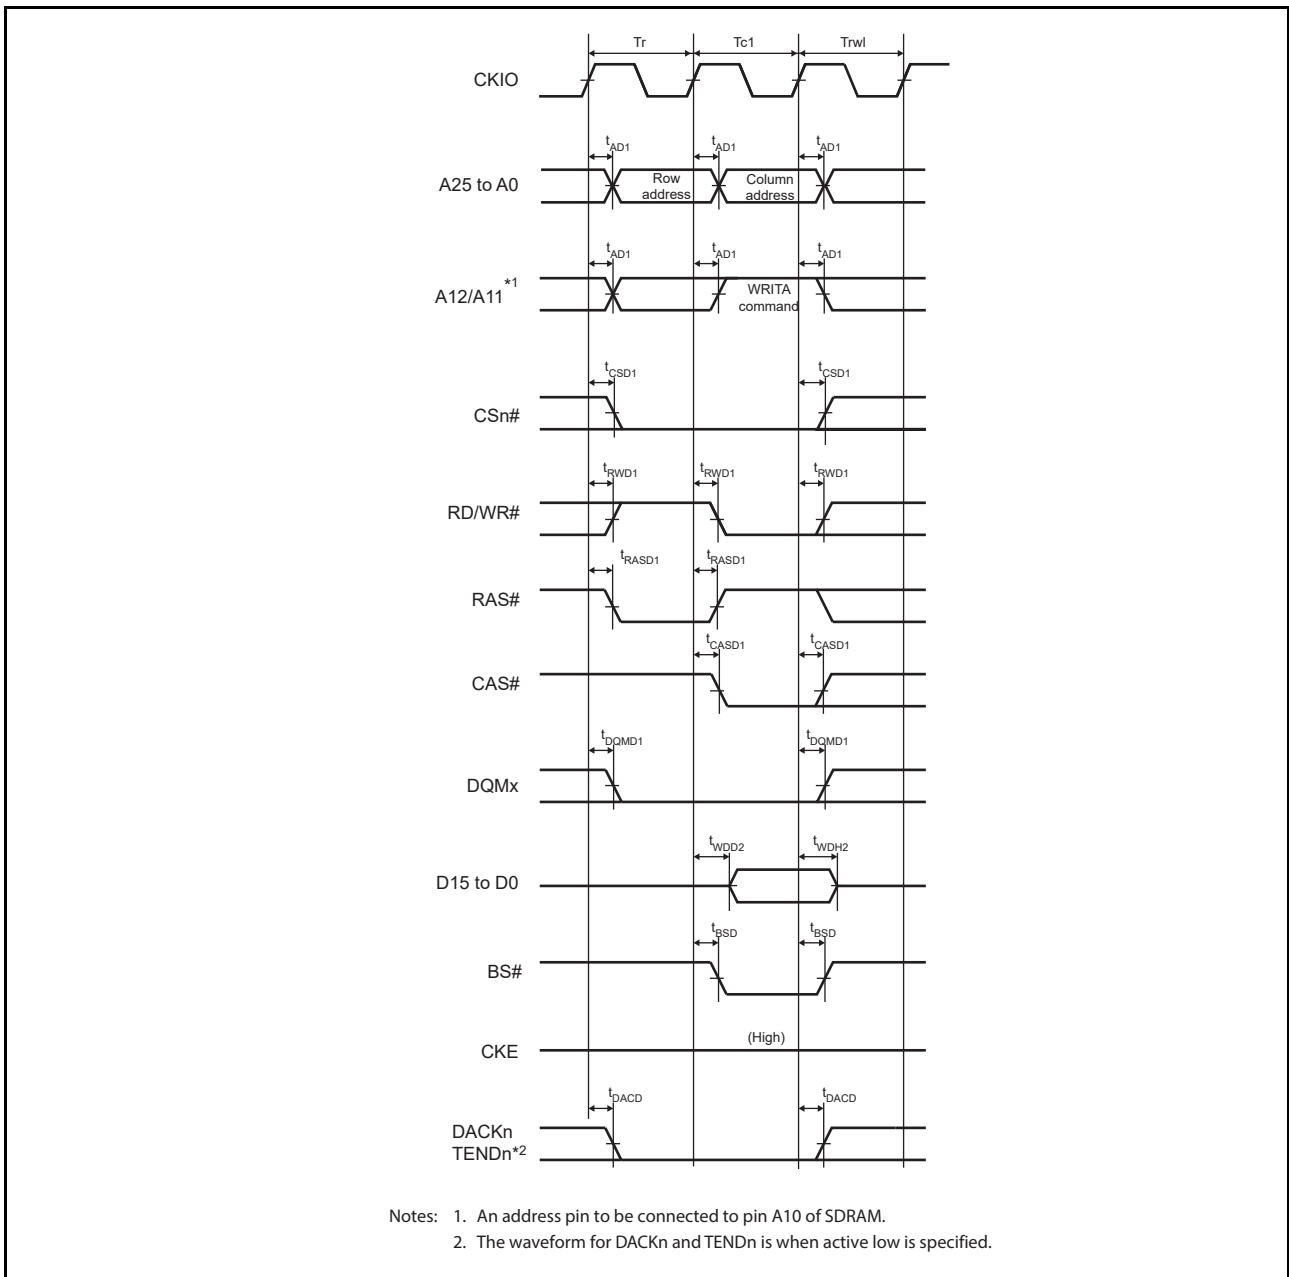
Tr

Tc1

Trwl

CKIO

$t_{AD1}$ $t_{AD1}$ $t_{AD1}$

A25 to A0

Row address

Column address

$t_{AD1}$ $t_{AD1}$ $t_{AD1}$

A12/A11$^{*1}$

WRITA command

$t_{CSD1}$ $t_{CSD1}$

CSn#

$t_{RWD1}$ $t_{RWD1}$ $t_{RWD1}$

RD/WR#

$t_{RASD1}$ $t_{RASD1}$

RAS#

$t_{CASD1}$ $t_{CASD1}$

CAS#

$t_{DQMD1}$ $t_{DQMD1}$

DQMx

$t_{WDD2}$ $t_{WDH2}$

D15 to D0

$t_{BSD}$ $t_{BSD}$

BS#

CKE

(High)

$t_{DACD}$ $t_{DACD}$

DACKn
TENDn$^{*2}$

Notes: 1. An address pin to be connected to pin A10 of SDRAM.
2. The waveform for DACKn and TENDn is when active low is specified.